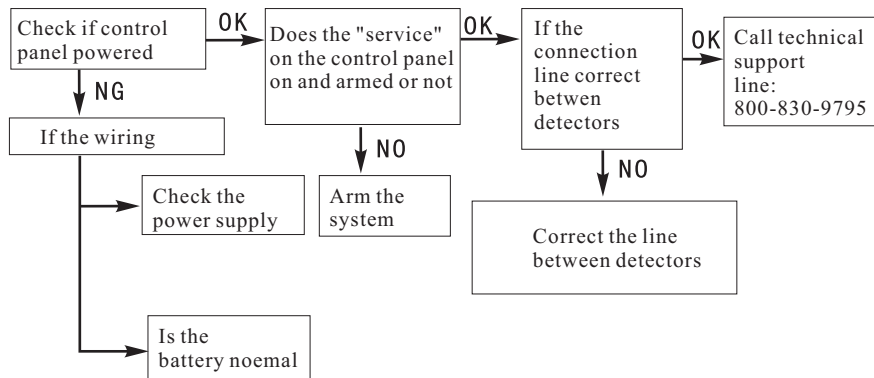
Check if control panel powered

OK

Does the "service" on the control panel on and armed or not

OK

If the connection line correct betwen detectors

OK

Call technical support line: 800-830-9795

NG

If the wiring

NO

NO

Check the power supply

Arm the system

Correct the line between detectors

Is the battery noemal